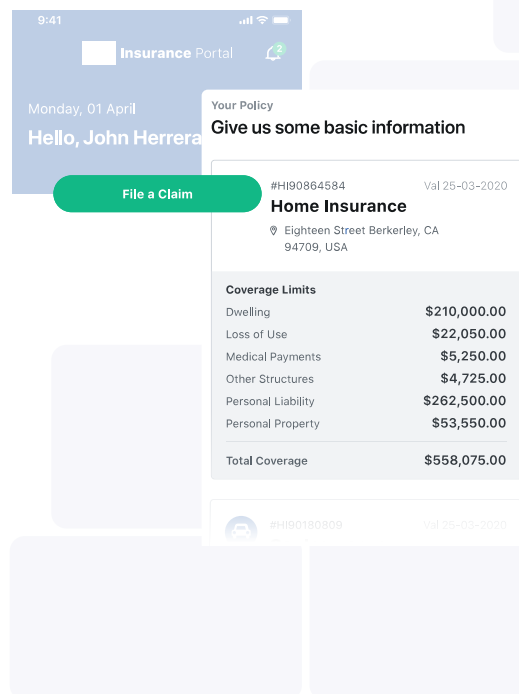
9:41

Insurance Portal

2

Monday, 01 April

Hello, John Herrera

File a Claim

Your Policy

Give us some basic information

#HI90864584

Val 25-03-2020

Home Insurance

Eighteen Street Berkerley, CA 94709, USA

Coverage Limits

| | |
|---|---|
| Dwelling | $210,000.00 |
| Loss of Use | $22,050.00 |
| Medical Payments | $5,250.00 |
| Other Structures | $4,725.00 |
| Personal Liability | $262,500.00 |
| Personal Property | $53,550.00 |
| Total Coverage | $558,075.00 |

#HI90180809

Val 26-03-2020